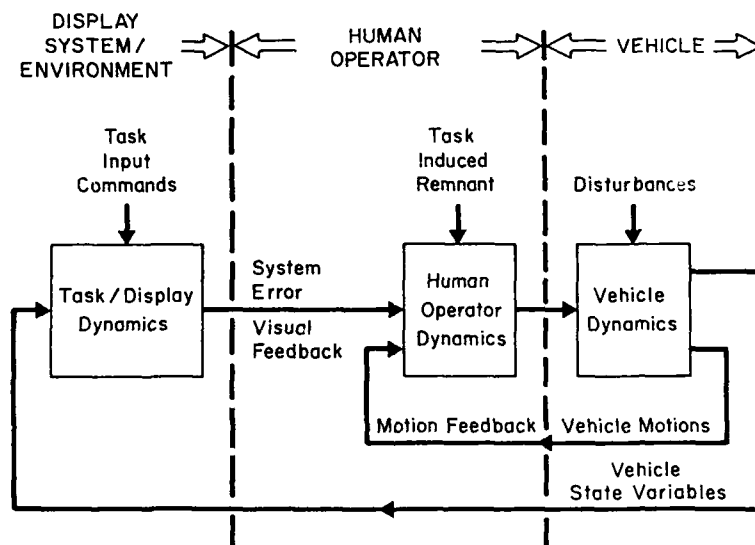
DISPLAY SYSTEM/ ENVIRONMENT

HUMAN OPERATOR

VEHICLE

Task Input Commands

Task Induced Remnant

Disturbances

Task/Display Dynamics

System Error

Visual Feedback

Human Operator Dynamics

Vehicle Dynamics

Motion Feedback

Vehicle Motions

Vehicle State Variables